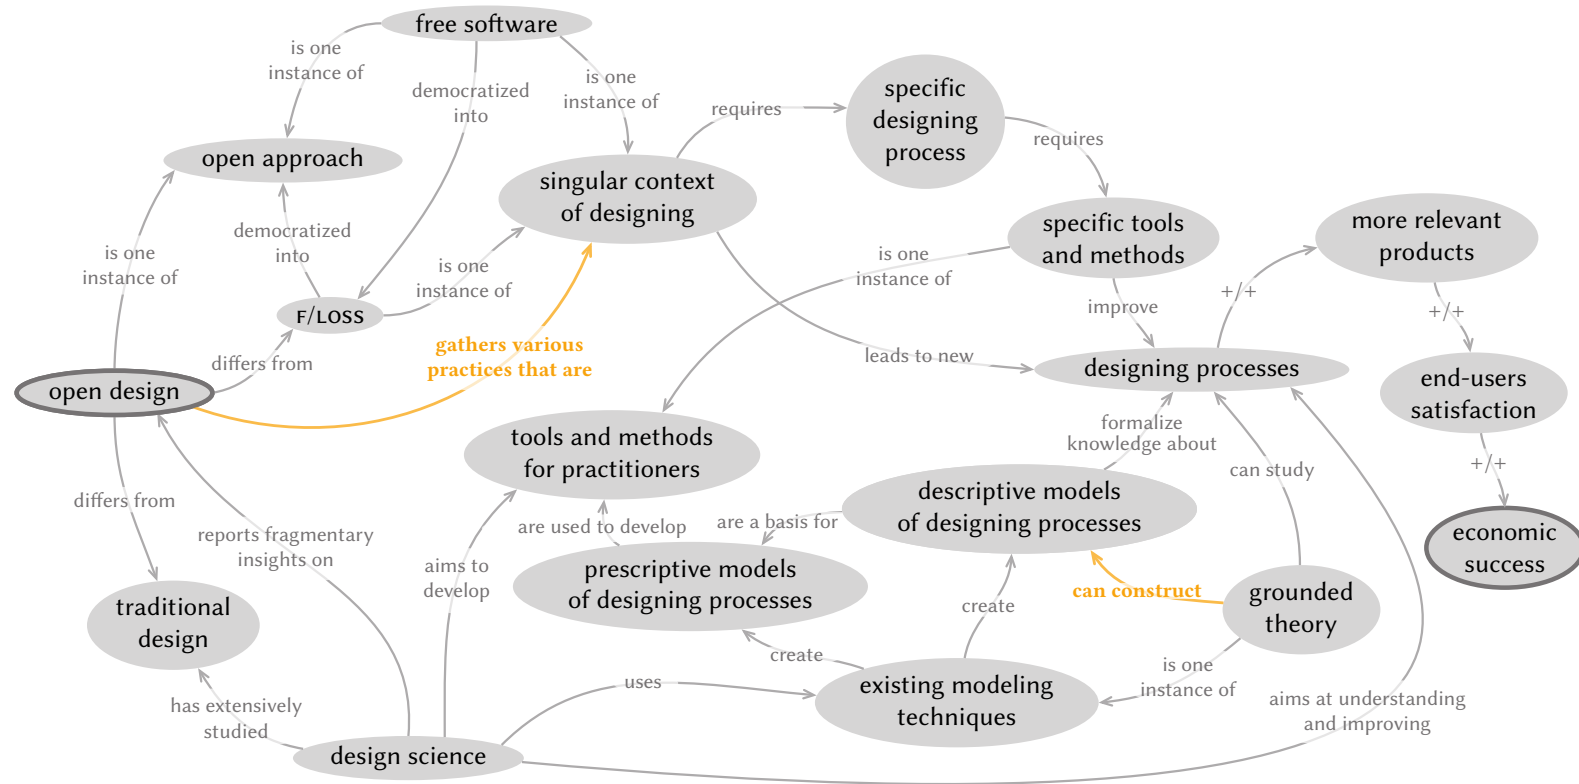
free software

is one instance of

democratized into

is one instance of

open approach

requires

specific designing process

requires

singular context of designing

democratized into

is one instance of

specific tools and methods

more relevant products

is one instance of

is one instance of

improve

+/+

+/+

F/LOSS

gathers various practices that are

differs from

leads to new

designing processes

end-users satisfaction

open design

tools and methods for practitioners

formalize knowledge about

can study

+/+

differs from

descriptive models of designing processes

reports fragmentary insights on

are used to develop

are a basis for

economic success

aims to develop

prescriptive models of designing processes

create

can construct

grounded theory

traditional design

create

is one instance of

uses

has extensively studied

existing modeling techniques

aims at understanding and improving

design science